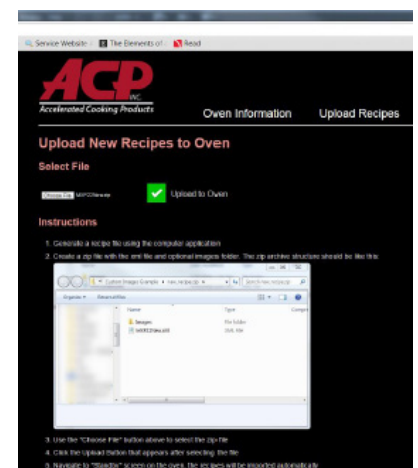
Service Website | The Elements of | Read

ACP INC.
Accelerated Cooking Products

Oven Information

Upload Recipes

Upload New Recipes to Oven

Select File

Choose File MXP22new.zip

Upload to Oven

Instructions

1. Generate a recipe file using the computer application
2. Create a zip file with the xml file and optional images folder. The zip archive structure should be like this:

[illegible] Custom Image Example › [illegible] Search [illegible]

Organize ▾ Extract all files

Name | Type | Compr

Images | File folder

MXP22data.xml | XML file

3. Use the "Choose File" button above to select the zip file
4. Click the Upload button that appears after selecting the file
5. Navigate to "Standby" screen on the oven. The recipes will be imported automatically